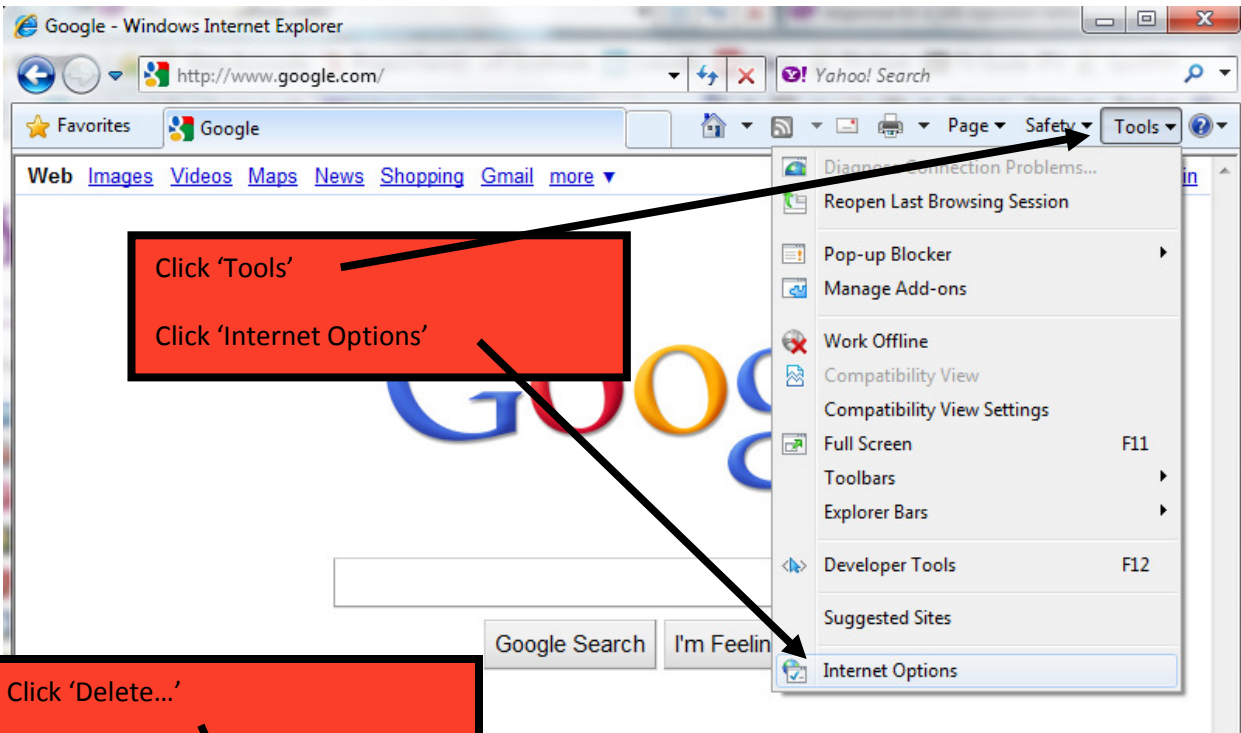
Google - Windows Internet Explorer

http://www.google.com/

Yahoo! Search

Favorites

Google

Page ▾ Safety ▾ Tools ▾

Web Images Videos Maps News Shopping Gmail more ▾

in

Diagnose Connection Problems...

Reopen Last Browsing Session

Pop-up Blocker

Manage Add-ons

Work Offline

Compatibility View

Compatibility View Settings

Full Screen F11

Toolbars

Explorer Bars

Developer Tools F12

Suggested Sites

Internet Options

Click 'Tools'

Click 'Internet Options'

Goog

Google Search

I'm Feelin

Click 'Delete…'